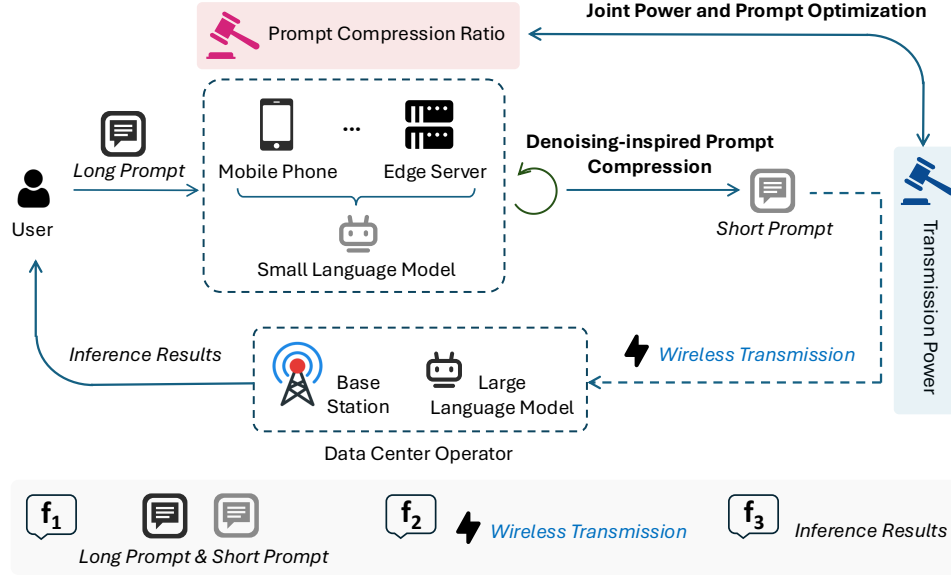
Prompt Compression Ratio

Joint Power and Prompt Optimization

User

Long Prompt

Mobile Phone

...

Edge Server

Small Language Model

Denoising-inspired Prompt Compression

Short Prompt

Transmission Power

Inference Results

Base Station

Large Language Model

Data Center Operator

Wireless Transmission

$f_1$

Long Prompt & Short Prompt

$f_2$

Wireless Transmission

$f_3$

Inference Results